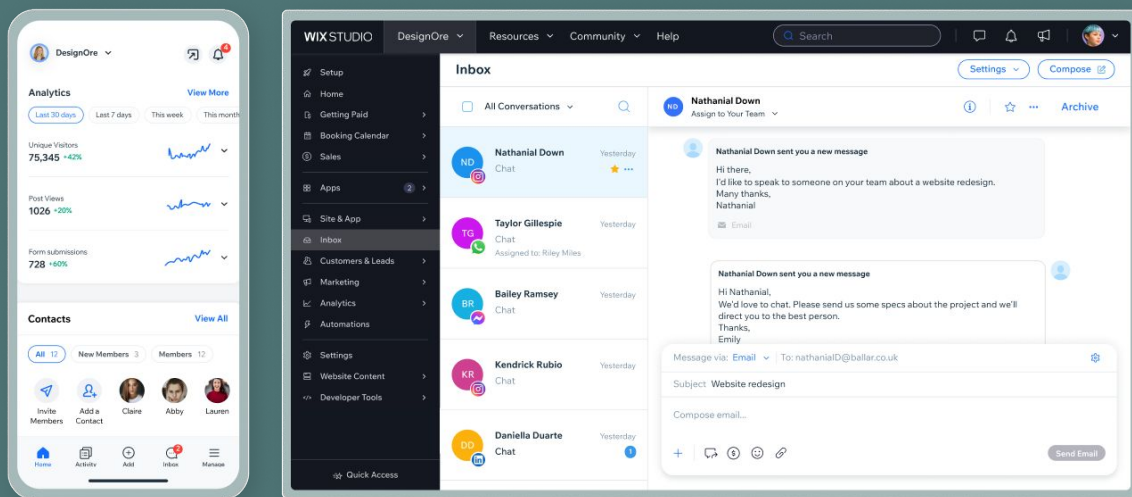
DesignOre

4

Analytics
View More

Last 30 days
Last 7 days
This week
This month

Unique Visitors
75,345 +42%

Post Views
1026 +20%

Form submissions
728 +60%

Contacts
View All

All 12
New Members 3
Members 12

Invite Members
Add a Contact
Claire
Abby
Lauren

Home
Activity
Add
Inbox
Manage

WIX STUDIO
DesignOre
Resources
Community
Help
Search

Setup
Home
Getting Paid
Booking Calendar
Sales
Apps 2
Site & App
Inbox
Customers & Leads
Marketing
Analytics
Automations
Settings
Website Content
Developer Tools
Quick Access

Inbox
Settings
Compose

All Conversations

ND
Nathanial Down
Yesterday
Chat

TG
Taylor Gillespie
Yesterday
Chat
Assigned to: Riley Miles

BR
Bailey Ramsey
Yesterday
Chat

KR
Kendrick Rubio
Yesterday
Chat

DD
Daniella Duarte
Yesterday
Chat
1

ND
Nathanial Down
Assign to Your Team
Archive

Nathanial Down sent you a new message
Hi there,
I'd like to speak to someone on your team about a website redesign.
Many thanks,
Nathanial
Email

Nathanial Down sent you a new message
Hi Nathanial,
We'd love to chat. Please send us some specs about the project and we'll direct you to the best person.
Thanks,
Emily

Message via: Email
To: nathanialD@ballar.co.uk
Subject Website redesign
Compose email...
Send Email